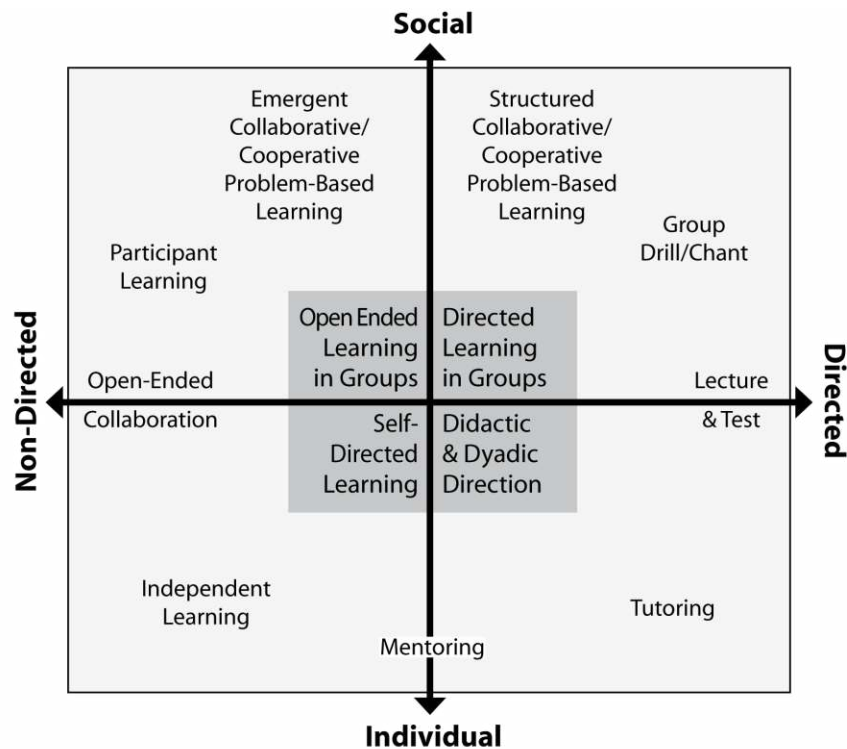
Social

Emergent Collaborative/ Cooperative Problem-Based Learning

Structured Collaborative/ Cooperative Problem-Based Learning

Participant Learning

Group Drill/Chant

Non-Directed

Open Ended Learning in Groups

Directed Learning in Groups

Directed

Open-Ended Collaboration

Lecture & Test

Self-Directed Learning

Didactic & Dyadic Direction

Independent Learning

Tutoring

Mentoring

Individual